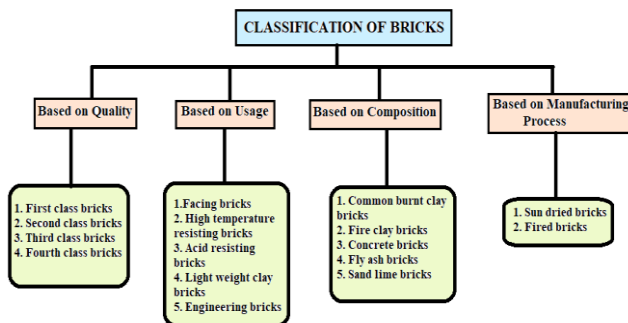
CLASSIFICATION OF BRICKS

Based on Quality

1. First class bricks
2. Second class bricks
3. Third class bricks
4. Fourth class bricks

Based on Usage

1.Facing bricks
2. High temperature resisting bricks
3. Acid resisting bricks
4. Light weight clay bricks
5. Engineering bricks

Based on Composition

1. Common burnt clay bricks
2. Fire clay bricks
3. Concrete bricks
4. Fly ash bricks
5. Sand lime bricks

Based on Manufacturing Process

1. Sun dried bricks
2. Fired bricks